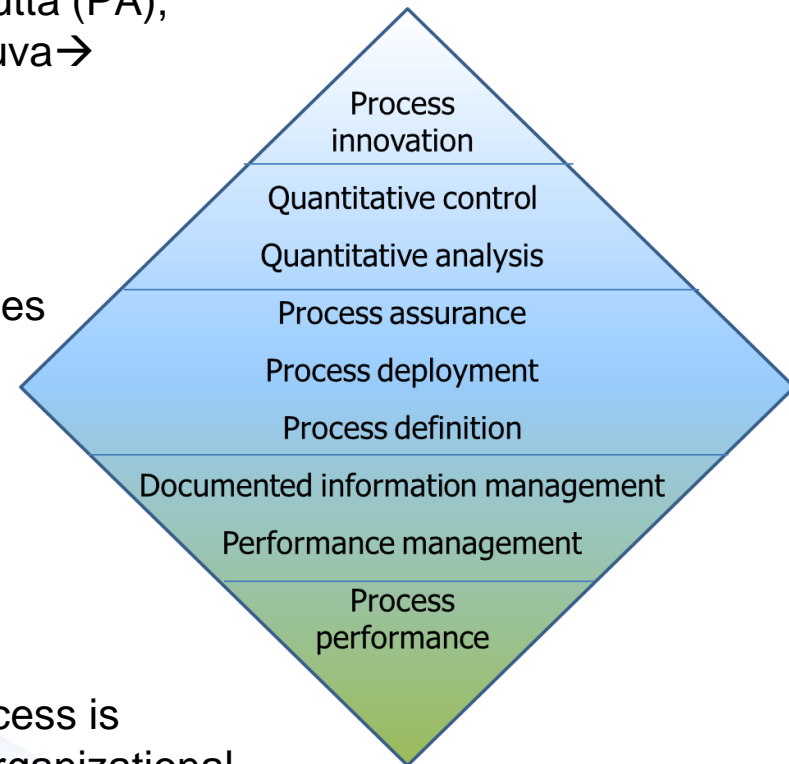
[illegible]ulta (PA), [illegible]uva→

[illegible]es

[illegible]cess is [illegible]rganizational

Process innovation

Quantitative control

Quantitative analysis

Process assurance

Process deployment

Process definition

Documented information management

Performance management

Process performance